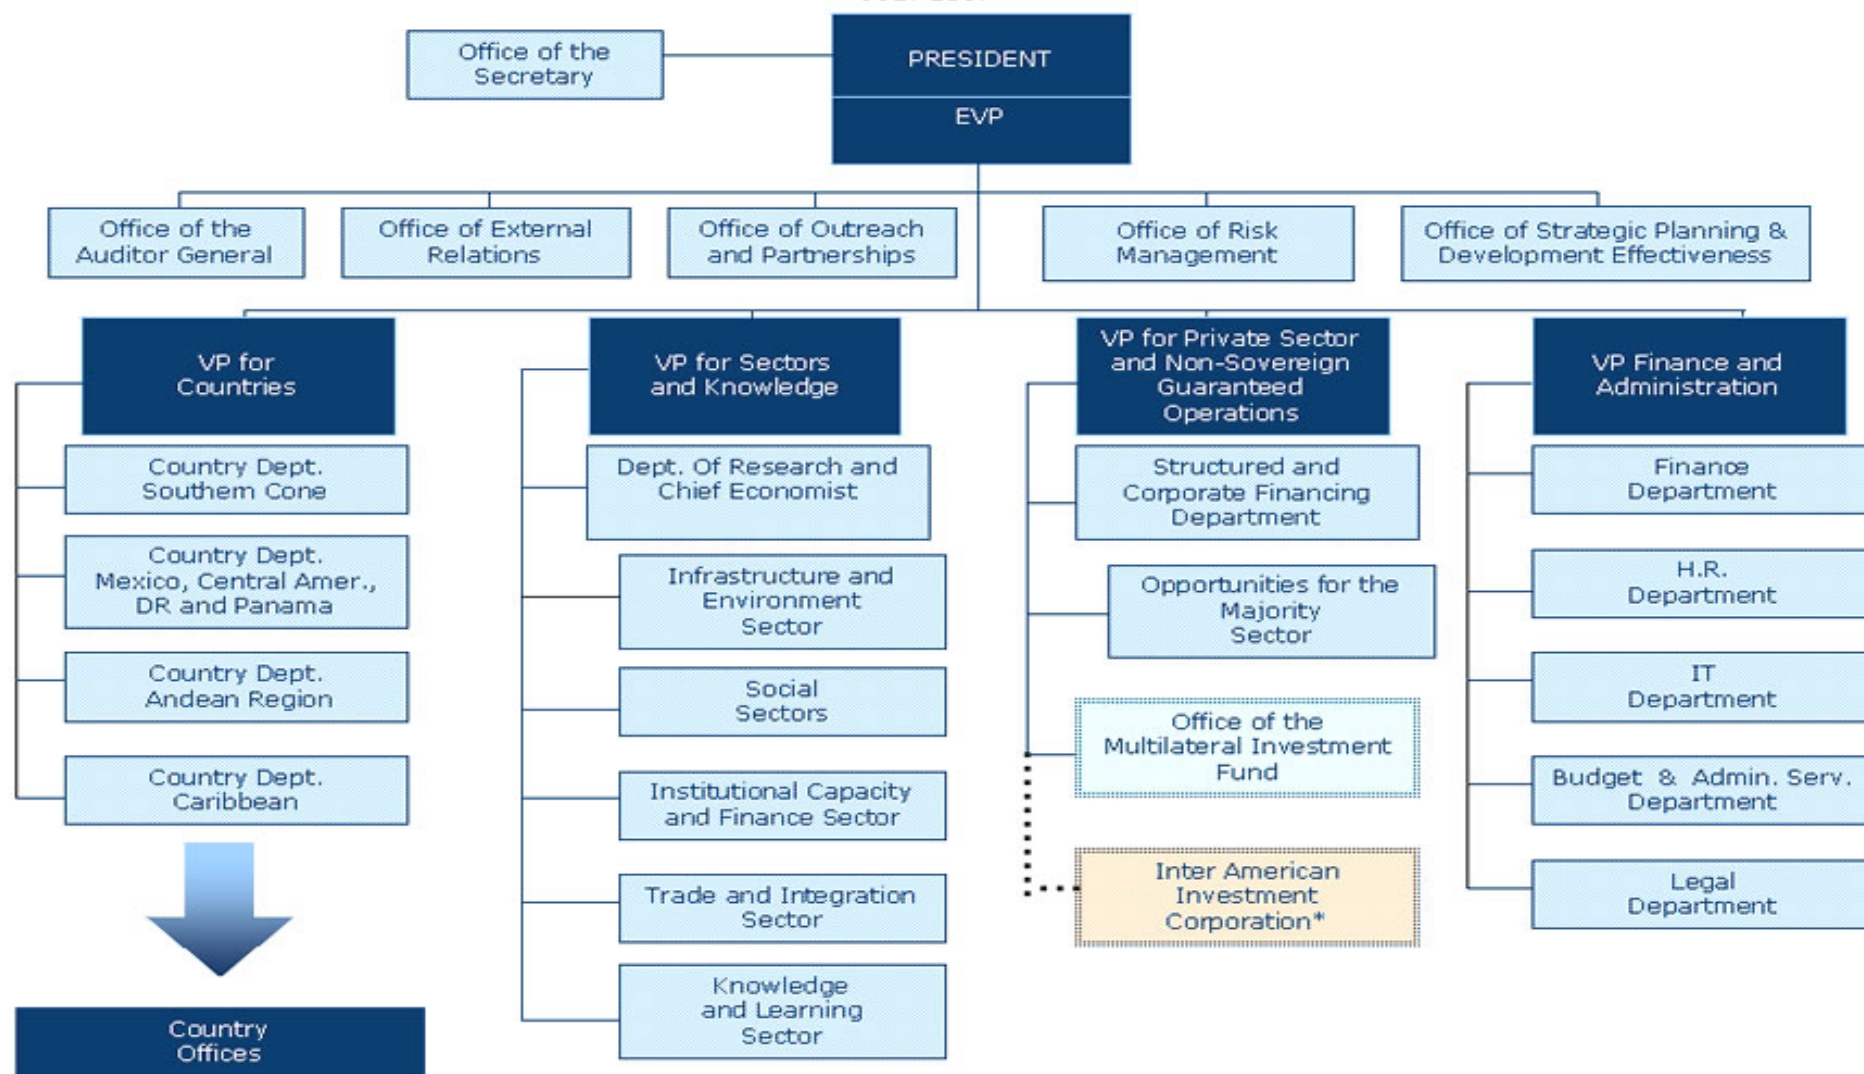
Office of the Secretary

PRESIDENT

EVP

Office of the Auditor General

Office of External Relations

Office of Outreach and Partnerships

Office of Risk Management

Office of Strategic Planning & Development Effectiveness

VP for Countries

Country Dept. Southern Cone

Country Dept. Mexico, Central Amer., DR and Panama

Country Dept. Andean Region

Country Dept. Caribbean

Country Offices

VP for Sectors and Knowledge

Dept. Of Research and Chief Economist

Infrastructure and Environment Sector

Social Sectors

Institutional Capacity and Finance Sector

Trade and Integration Sector

Knowledge and Learning Sector

VP for Private Sector and Non-Sovereign Guaranteed Operations

Structured and Corporate Financing Department

Opportunities for the Majority Sector

Office of the Multilateral Investment Fund

Inter American Investment Corporation*

VP Finance and Administration

Finance Department

H.R. Department

IT Department

Budget & Admin. Serv. Department

Legal Department